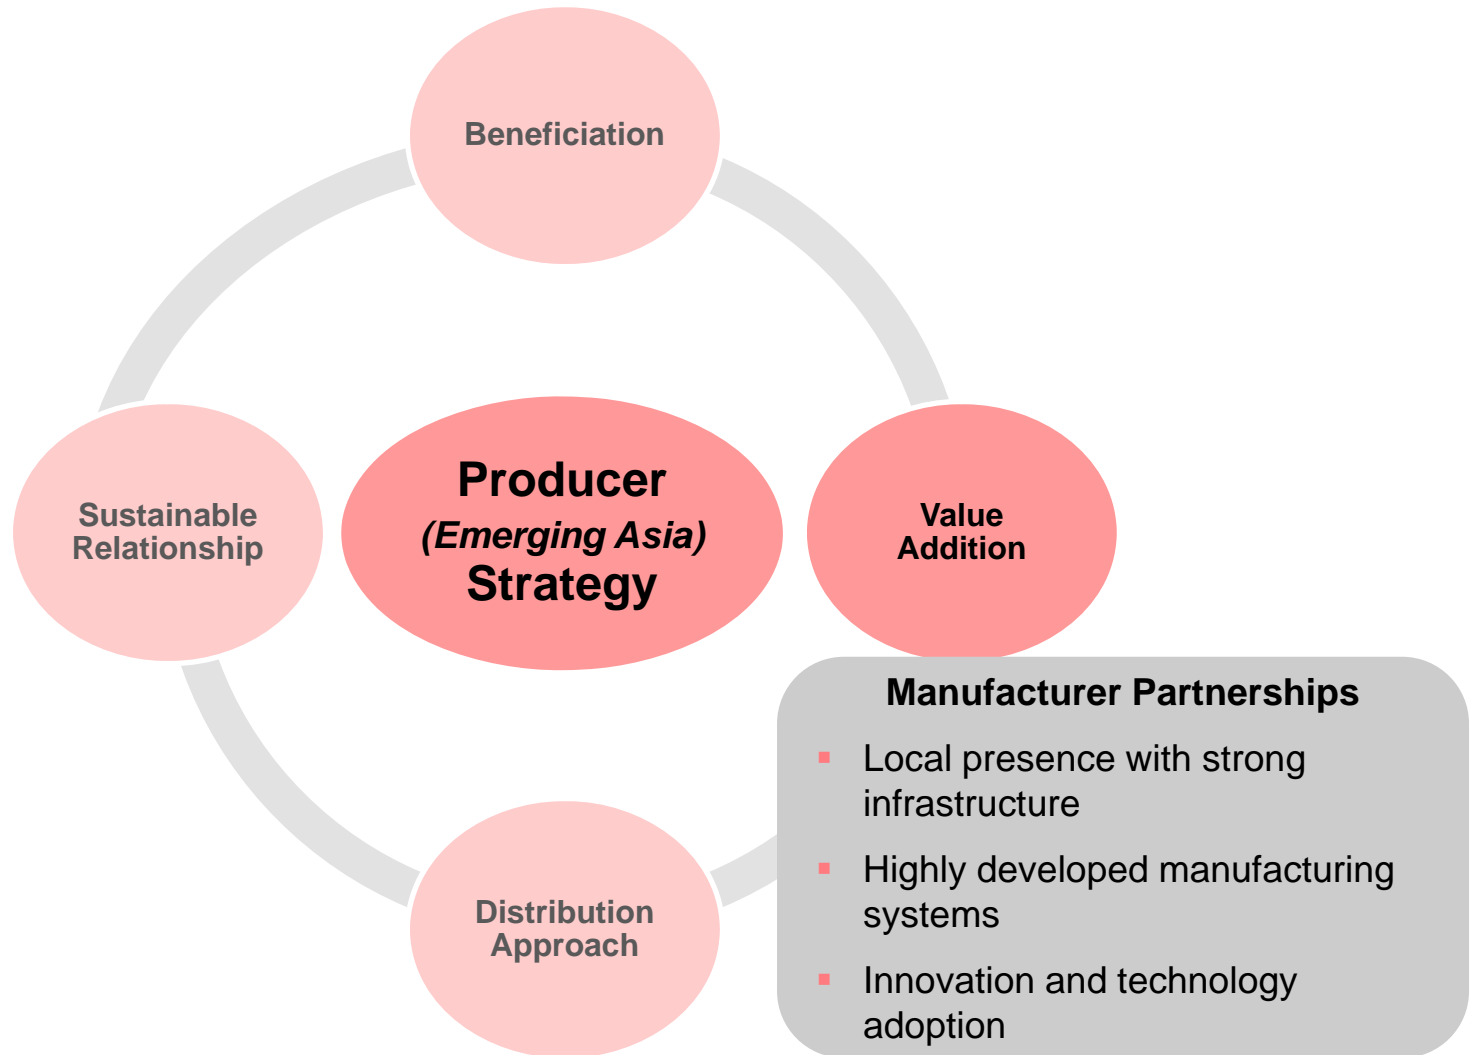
Beneficiation

Sustainable Relationship

Producer
(Emerging Asia)
Strategy

Value Addition

Distribution Approach

Manufacturer Partnerships

- Local presence with strong infrastructure
- Highly developed manufacturing systems
- Innovation and technology adoption